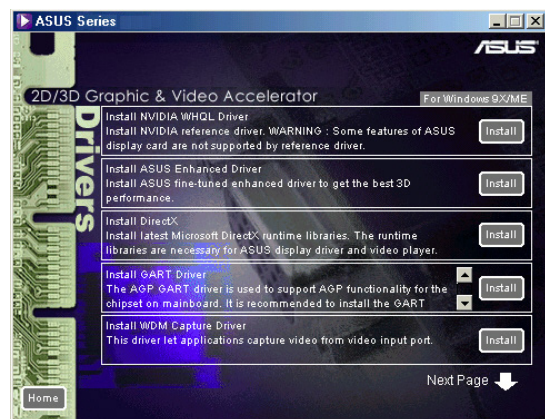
ASUS Series

ASUS

2D/3D Graphic & Video Accelerator

For Windows 9X/ME

Drivers

Install NVIDIA WHQL Driver
Install NVIDIA reference driver. WARNING : Some features of ASUS display card are not supported by reference driver.

Install

Install ASUS Enhanced Driver
Install ASUS fine-tuned enhanced driver to get the best 3D performance.

Install

Install DirectX
Install latest Microsoft DirectX runtime libraries. The runtime libraries are necessary for ASUS display driver and video player.

Install

Install GART Driver
The AGP GART driver is used to support AGP functionality for the chipset on mainboard. It is recommended to install the GART

Install

Install WDM Capture Driver
This driver let applications capture video from video input port.

Install

Home

Next Page